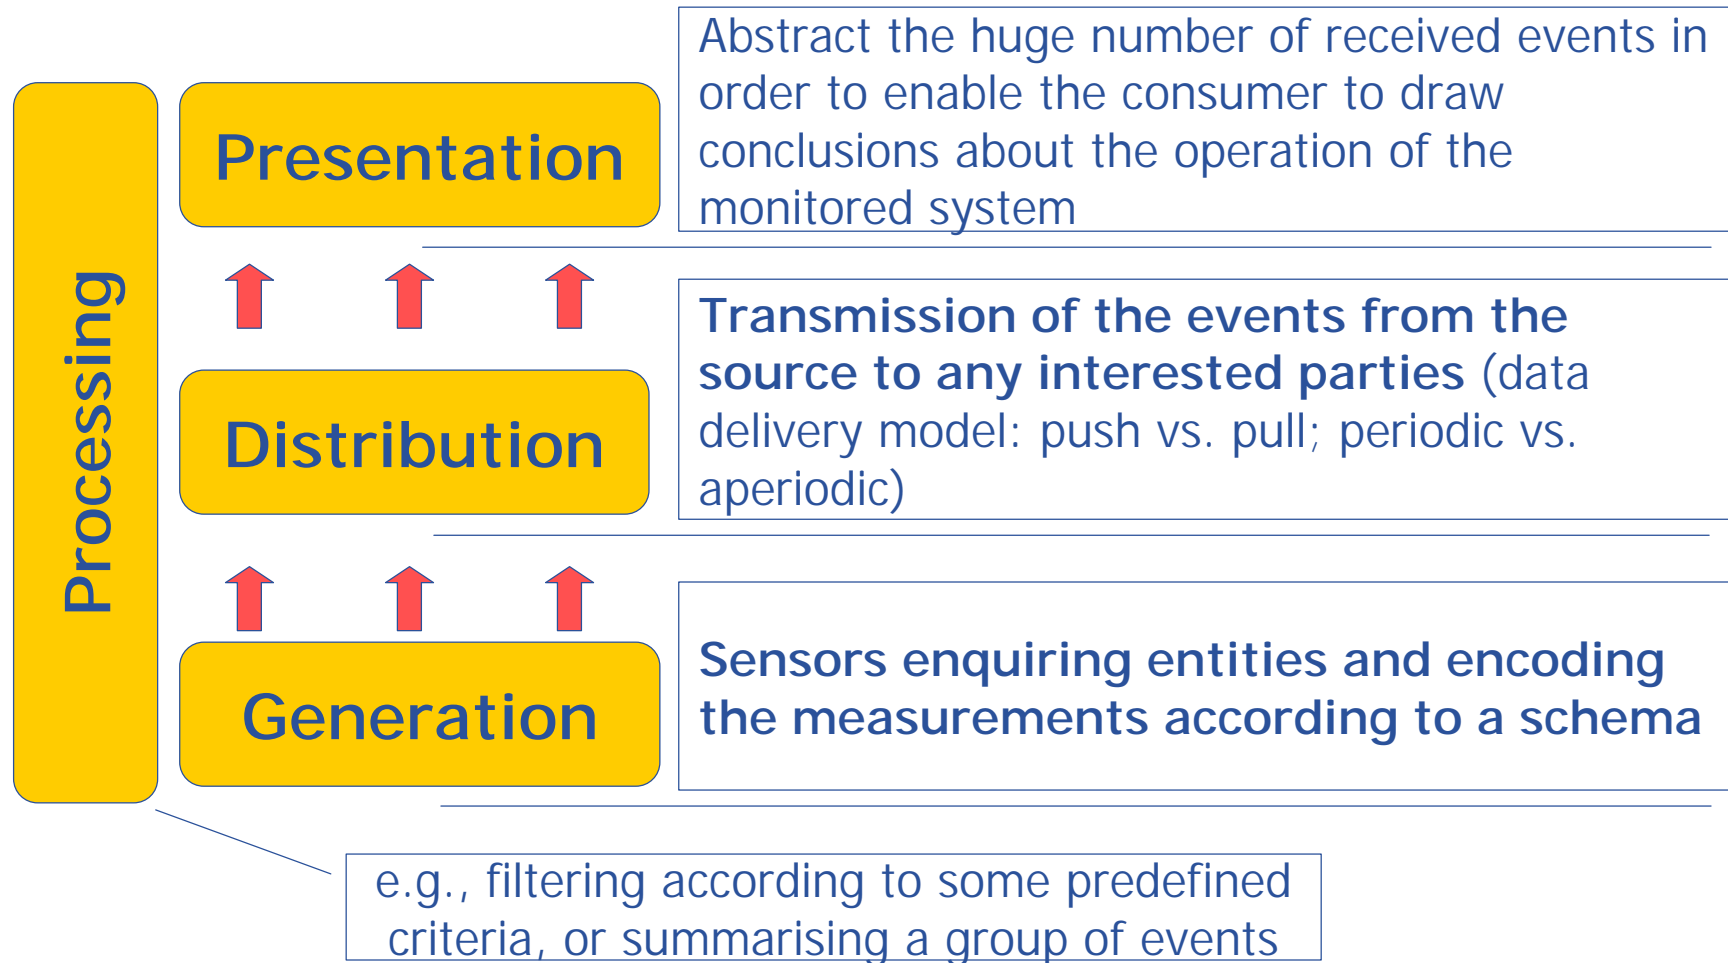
Processing

Presentation

Abstract the huge number of received events in order to enable the consumer to draw conclusions about the operation of the monitored system

Distribution

Transmission of the events from the source to any interested parties (data delivery model: push vs. pull; periodic vs. aperiodic)

Generation

Sensors enquiring entities and encoding the measurements according to a schema

e.g., filtering according to some predefined criteria, or summarising a group of events